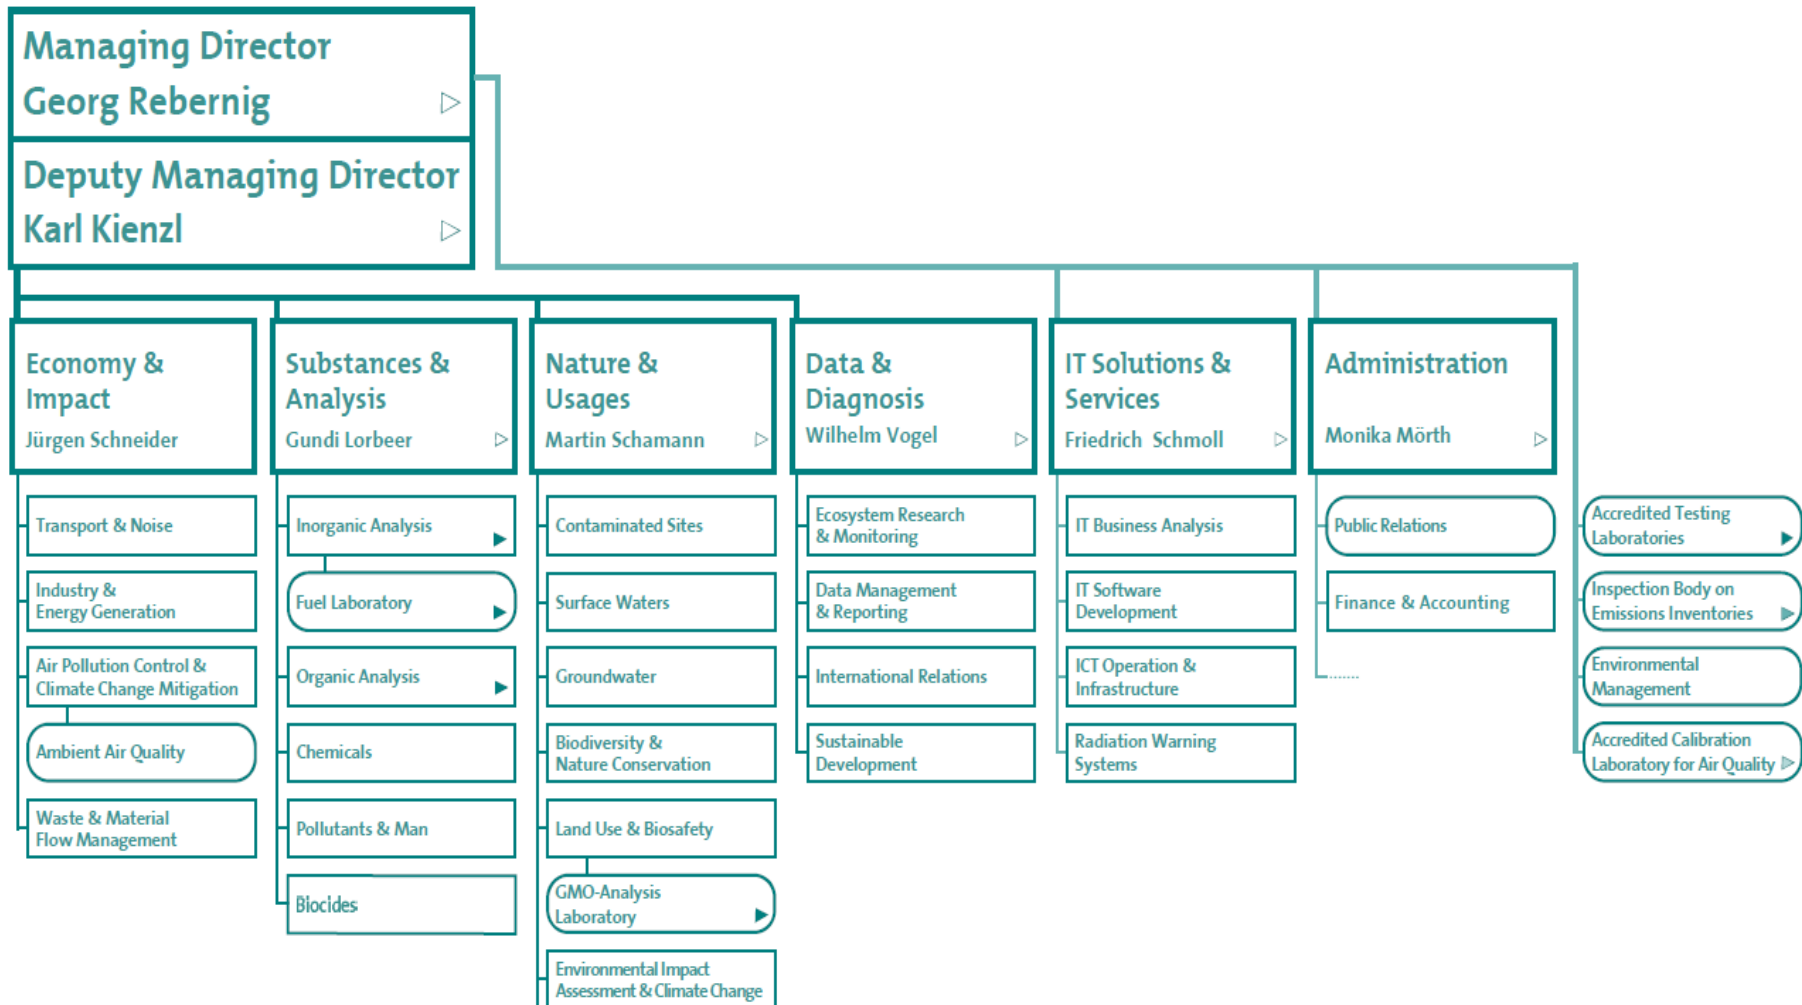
Managing Director
Georg Rebernig

Deputy Managing Director
Karl Kienzl

Economy & Impact
Jürgen Schneider

Transport & Noise

Industry & Energy Generation

Air Pollution Control & Climate Change Mitigation

Ambient Air Quality

Waste & Material Flow Management

Substances & Analysis
Gundi Lorbeer

Inorganic Analysis

Fuel Laboratory

Organic Analysis

Chemicals

Pollutants & Man

Biocides

Nature & Usages
Martin Schamann

Contaminated Sites

Surface Waters

Groundwater

Biodiversity & Nature Conservation

Land Use & Biosafety

GMO-Analysis Laboratory

Environmental Impact Assessment & Climate Change

Data & Diagnosis
Wilhelm Vogel

Ecosystem Research & Monitoring

Data Management & Reporting

International Relations

Sustainable Development

IT Solutions & Services
Friedrich Schmoll

IT Business Analysis

IT Software Development

ICT Operation & Infrastructure

Radiation Warning Systems

Administration
Monika Mörth

Public Relations

Finance & Accounting

Accredited Testing Laboratories

Inspection Body on Emissions Inventories

Environmental Management

Accredited Calibration Laboratory for Air Quality